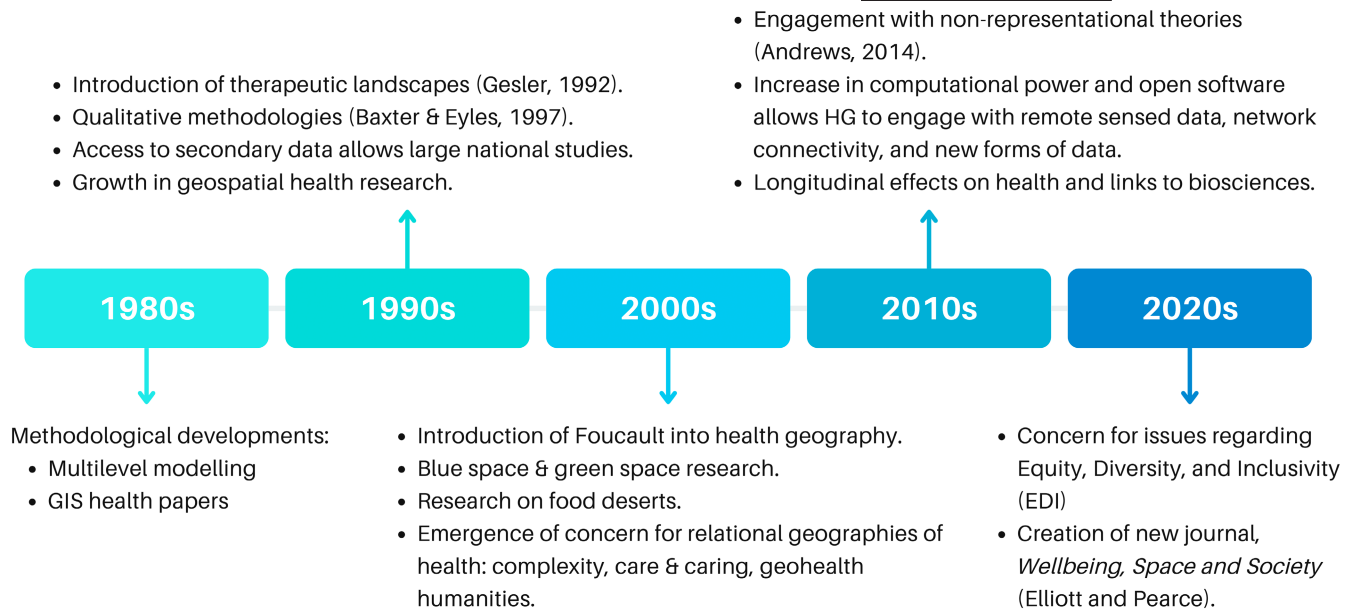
- Engagement with non-representational theories (Andrews, 2014).
- Increase in computational power and open software allows HG to engage with remote sensed data, network connectivity, and new forms of data.
- Longitudinal effects on health and links to biosciences.

- Introduction of therapeutic landscapes (Gesler, 1992).
- Qualitative methodologies (Baxter & Eyles, 1997).
- Access to secondary data allows large national studies.
- Growth in geospatial health research.

1980s

1990s

2000s

2010s

2020s

Methodological developments:
- Multilevel modelling
- GIS health papers

- Introduction of Foucault into health geography.
- Blue space & green space research.
- Research on food deserts.
- Emergence of concern for relational geographies of health: complexity, care & caring, geohealth humanities.

- Concern for issues regarding Equity, Diversity, and Inclusivity (EDI)
- Creation of new journal, *Wellbeing, Space and Society* (Elliott and Pearce).